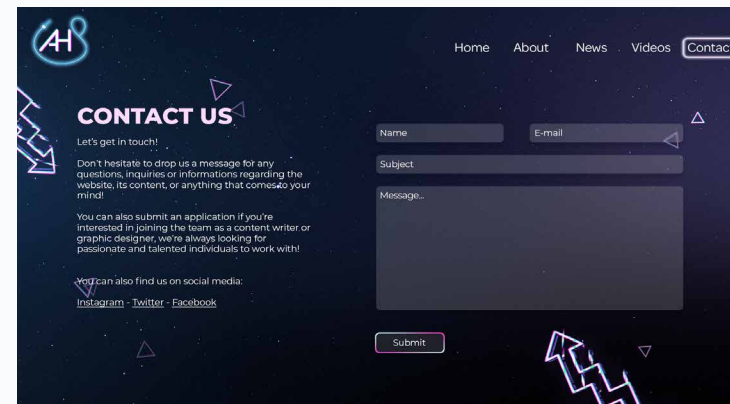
AH8

Home About News Videos Contac

CONTACT US

Let's get in touch!

Don't hesitate to drop us a message for any questions, inquiries or informations regarding the website, its content, or anything that comes to your mind!

You can also submit an application if you're interested in joining the team as a content writer or graphic designer, we're always looking for passionate and talented individuals to work with!

You can also find us on social media:

Instagram - Twitter - Facebook

Name

E-mail

Subject

Message...

Submit